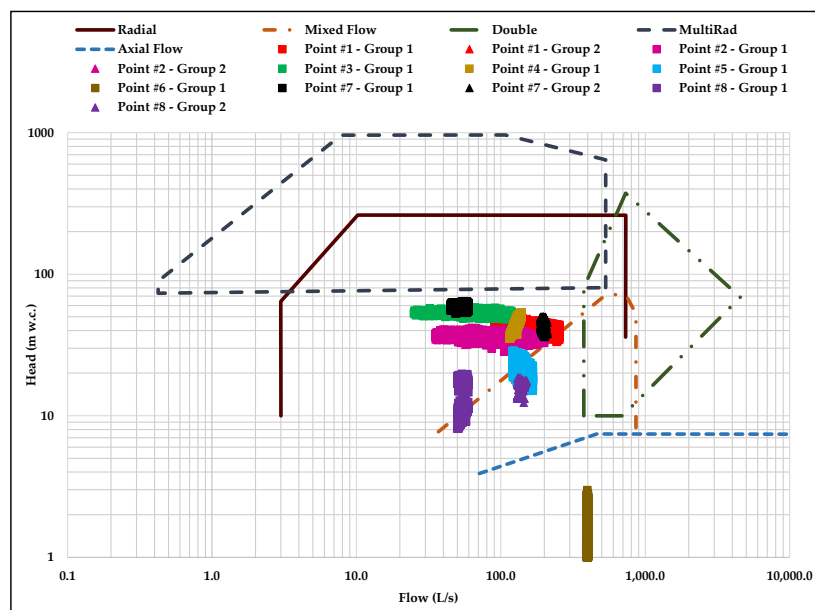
Radial
Mixed Flow
Double
MultiRad
Axial Flow
Point #1 - Group 1
Point #1 - Group 2
Point #2 - Group 1
Point #2 - Group 2
Point #3 - Group 1
Point #4 - Group 1
Point #5 - Group 1
Point #6 - Group 1
Point #7 - Group 1
Point #7 - Group 2
Point #8 - Group 1
Point #8 - Group 2

1000
100
10
1
Head (m w.c.)

0.1
1.0
10.0
100.0
1,000.0
10,000.0
Flow (L/s)